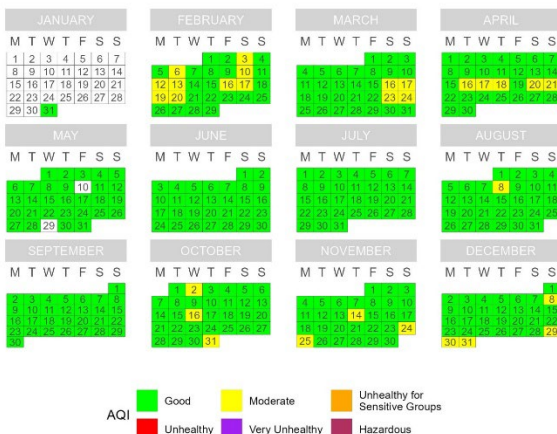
JANUARY
M T W T F S S
1 2 3 4 5 6 7
8 9 10 11 12 13 14
15 16 17 18 19 20 21
22 23 24 25 26 27 28
29 30 31

FEBRUARY
M T W T F S S
1 2 3 4
5 6 7 8 9 10 11
12 13 14 15 16 17 18
19 20 21 22 23 24 25
26 27 28 29

MARCH
M T W T F S S
1 2 3
4 5 6 7 8 9 10
11 12 13 14 15 16 17
18 19 20 21 22 23 24
25 26 27 28 29 30 31

APRIL
M T W T F S S
1 2 3 4 5 6 7
8 9 10 11 12 13 14
15 16 17 18 19 20 21
22 23 24 25 26 27 28
29 30

MAY
M T W T F S S
1 2 3 4 5
6 7 8 9 10 11 12
13 14 15 16 17 18 19
20 21 22 23 24 25 26
27 28 29 30 31

JUNE
M T W T F S S
1 2
3 4 5 6 7 8 9
10 11 12 13 14 15 16
17 18 19 20 21 22 23
24 25 26 27 28 29 30

JULY
M T W T F S S
1 2 3 4 5 6 7
8 9 10 11 12 13 14
15 16 17 18 19 20 21
22 23 24 25 26 27 28
29 30 31

AUGUST
M T W T F S S
1 2 3 4
5 6 7 8 9 10 11
12 13 14 15 16 17 18
19 20 21 22 23 24 25
26 27 28 29 30 31

SEPTEMBER
M T W T F S S
1
2 3 4 5 6 7 8
9 10 11 12 13 14 15
16 17 18 19 20 21 22
23 24 25 26 27 28 29
30

OCTOBER
M T W T F S S
1 2 3 4 5 6
7 8 9 10 11 12 13
14 15 16 17 18 19 20
21 22 23 24 25 26 27
28 29 30 31

NOVEMBER
M T W T F S S
1 2 3
4 5 6 7 8 9 10
11 12 13 14 15 16 17
18 19 20 21 22 23 24
25 26 27 28 29 30

DECEMBER
M T W T F S S
1
2 3 4 5 6 7 8
9 10 11 12 13 14 15
16 17 18 19 20 21 22
23 24 25 26 27 28 29
30 31

AQI
Good
Moderate
Unhealthy for Sensitive Groups
Unhealthy
Very Unhealthy
Hazardous